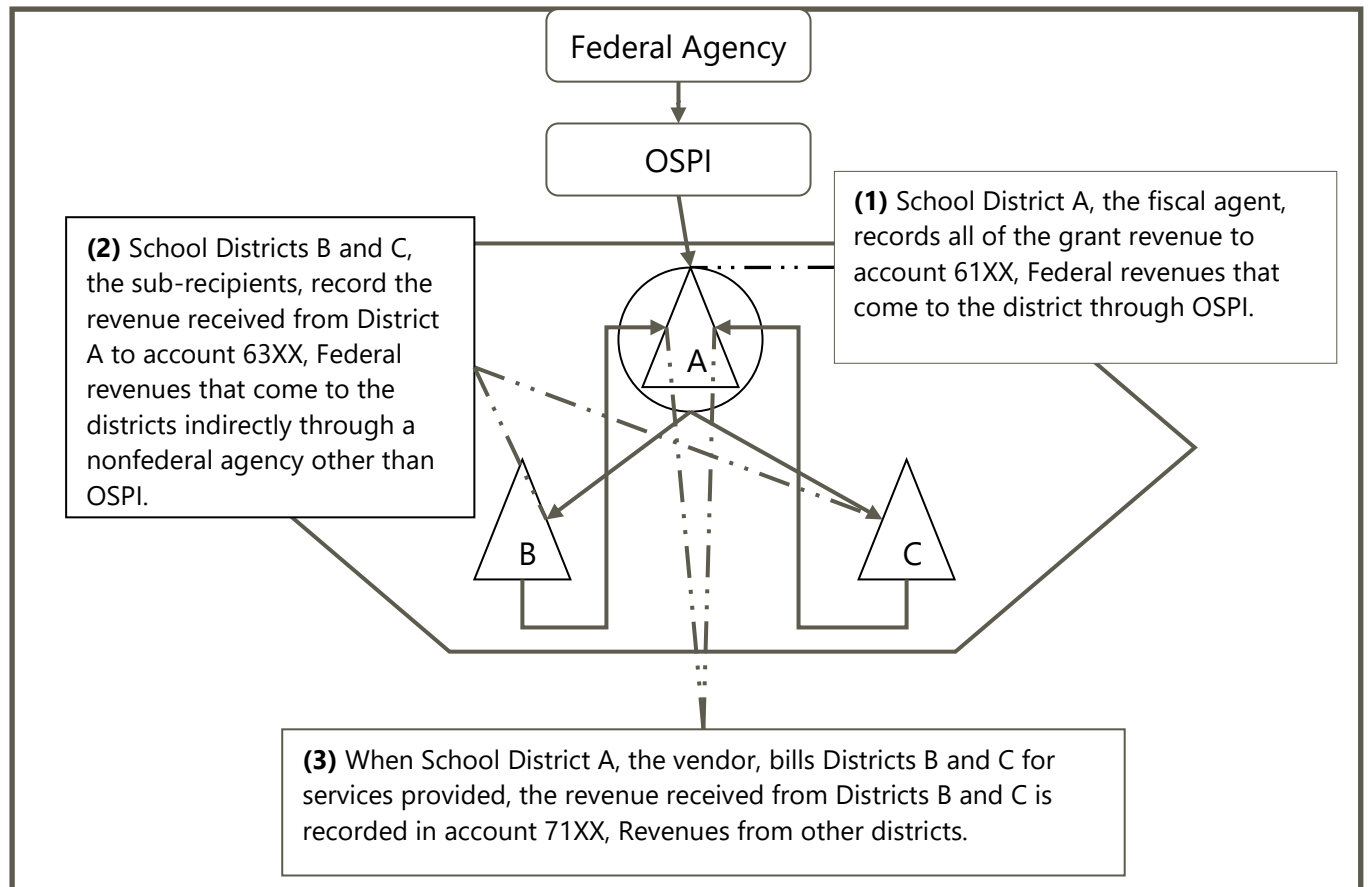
Federal Agency

OSPI

(1) School District A, the fiscal agent, records all of the grant revenue to account 61XX, Federal revenues that come to the district through OSPI.

(2) School Districts B and C, the sub-recipients, record the revenue received from District A to account 63XX, Federal revenues that come to the districts indirectly through a nonfederal agency other than OSPI.

A

B

C

(3) When School District A, the vendor, bills Districts B and C for services provided, the revenue received from Districts B and C is recorded in account 71XX, Revenues from other districts.